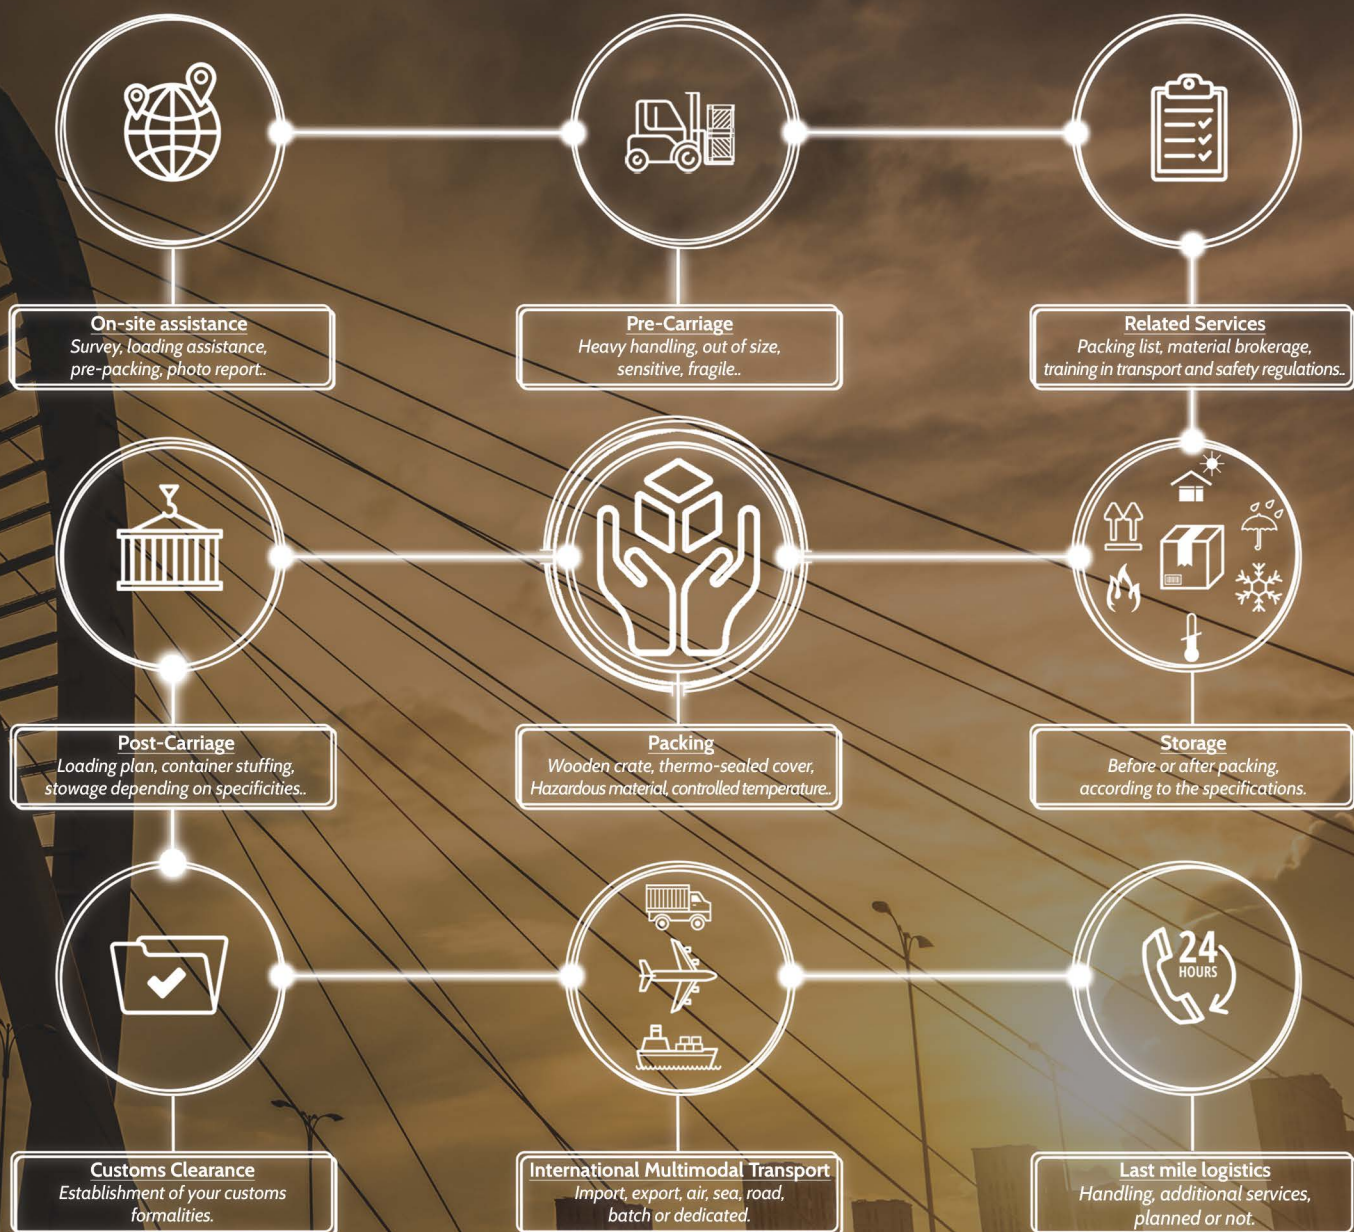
On-site assistance
Survey, loading assistance, pre-packing, photo report..

Pre-Carriage
Heavy handling, out of size, sensitive, fragile..

Related Services
Packing list, material brokerage, training in transport and safety regulations..

Post-Carriage
Loading plan, container stuffing, stowage depending on specificities..

Packing
Wooden crate, thermo-sealed cover, Hazardous material, controlled temperature..

Storage
Before or after packing, according to the specifications.

24 HOURS

Customs Clearance
Establishment of your customs formalities.

International Multimodal Transport
Import, export, air, sea, road, batch or dedicated.

Last mile logistics
Handling, additional services, planned or not.